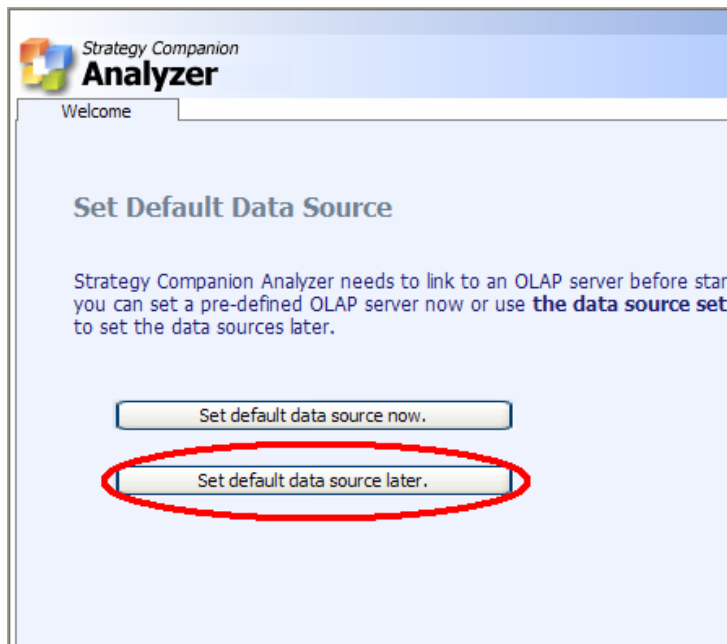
Strategy Companion
Analyzer

Welcome

Set Default Data Source

Strategy Companion Analyzer needs to link to an OLAP server before star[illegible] you can set a pre-defined OLAP server now or use **the data source set**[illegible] to set the data sources later.

Set default data source now.

Set default data source later.